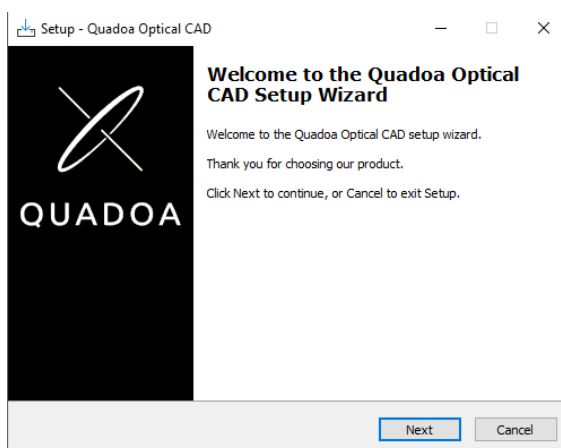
Setup - Quadoa Optical CAD

QUADOA

Welcome to the Quadoa Optical CAD Setup Wizard

Welcome to the Quadoa Optical CAD setup wizard.

Thank you for choosing our product.

Click Next to continue, or Cancel to exit Setup.

Next

Cancel